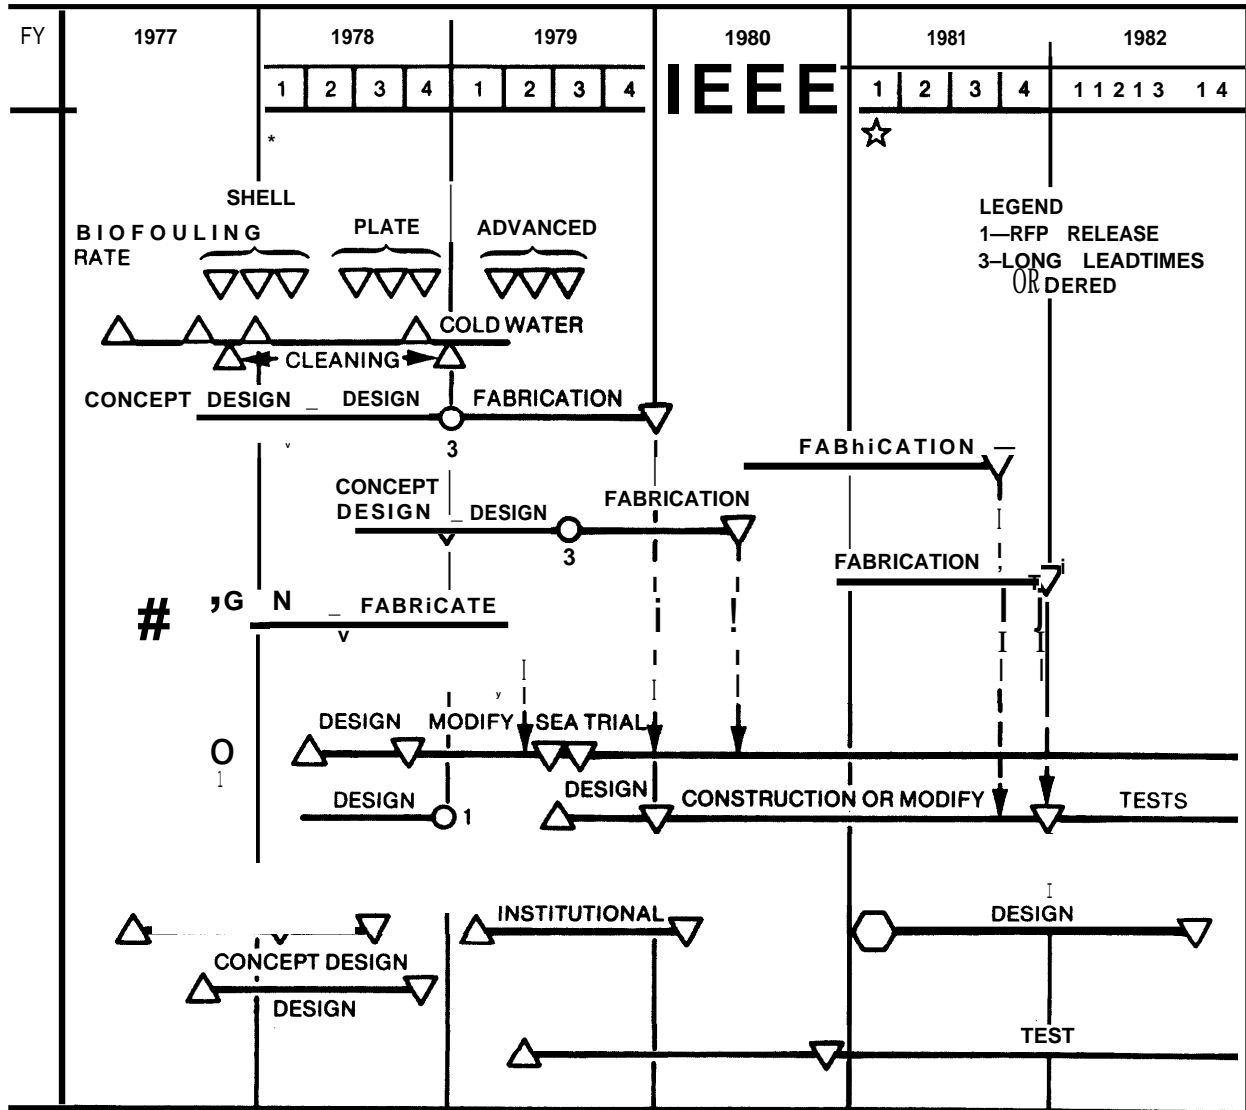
FY 1977 1978 1979 1980 1981 1982

1 2 3 4 1 2 3 4 IEEE 1 2 3 4 1 1 2 1 3 1 4

*

SHELL

BIOFOULING RATE

PLATE

ADVANCED

LEGEND
1—RFP RELEASE
3–LONG LEADTIMES ORDERED

COLD WATER

CLEANING

CONCEPT DESIGN _ DESIGN

FABRICATION

3

FABhiCATION

CONCEPT DESIGN _ DESIGN

FABRICATION

3

FABRICATION

# ,G N _ FABRiCATE

DESIGN MODIFY SEA TRIAL

O

DESIGN

1

DESIGN

CONSTRUCTION OR MODIFY

TESTS

INSTITUTIONAL

DESIGN

CONCEPT DESIGN

DESIGN

TEST